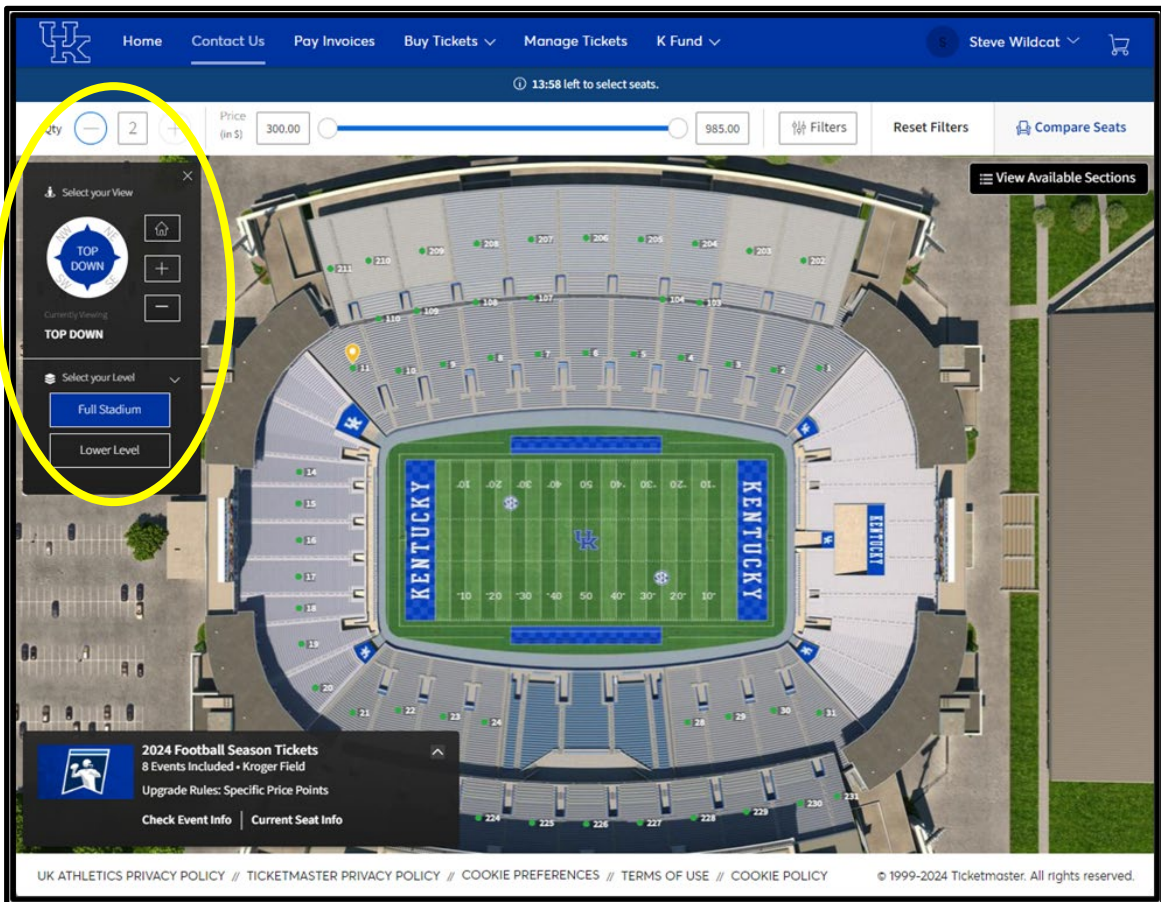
UK Home Contact Us Pay Invoices Buy Tickets Manage Tickets K Fund S Steve Wildcat

13:58 left to select seats.

Qty 2 Price (in $) 300.00 985.00 Filters Reset Filters Compare Seats

View Available Sections

Select your View

TOP DOWN

Currently Viewing
TOP DOWN

Select your Level

Full Stadium

Lower Level

211 210 209 208 207 206 205 204 203 202
110 109 108 107 104 103
11 10 9 8 7 6 5 4 3 2 1
14 15 16 17 18 19 20
21 22 23 24 28 29 30 31
224 225 226 227 228 229 230 231

KENTUCKY KENTUCKY KENTUCKY

10 20 30 40 50 40 30 20 10
10 20 30 40 50 40 30 20 10

2024 Football Season Tickets
8 Events Included • Kroger Field
Upgrade Rules: Specific Price Points
Check Event Info | Current Seat Info

UK ATHLETICS PRIVACY POLICY // TICKETMASTER PRIVACY POLICY // COOKIE PREFERENCES // TERMS OF USE // COOKIE POLICY © 1999-2024 Ticketmaster. All rights reserved.